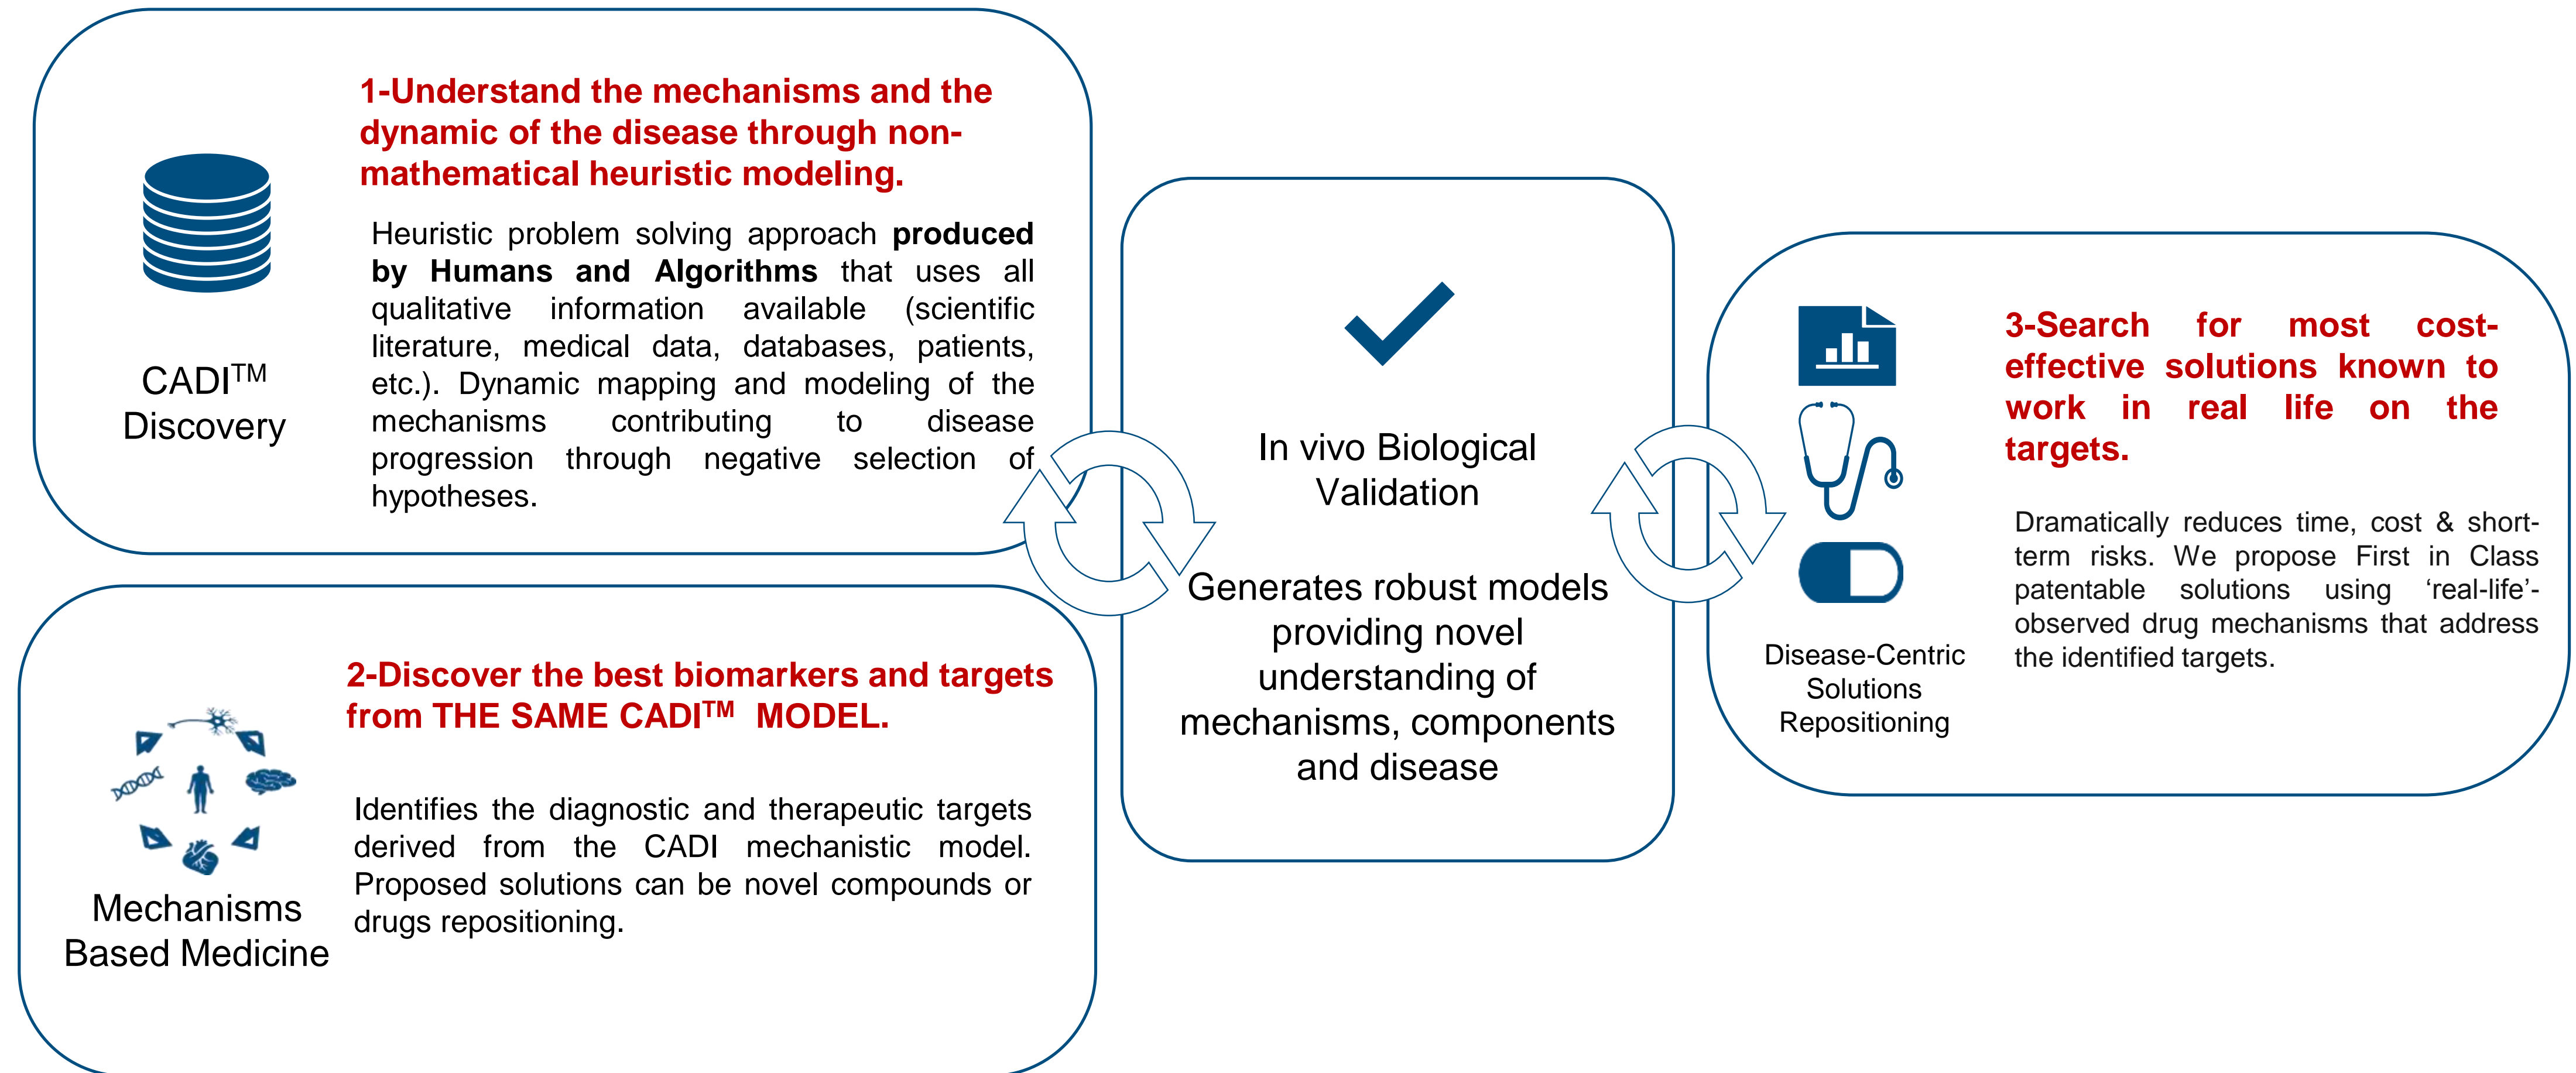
CADI$^{TM}$ Discovery

1-Understand the mechanisms and the dynamic of the disease through non-mathematical heuristic modeling.

Heuristic problem solving approach **produced by Humans and Algorithms** that uses all qualitative information available (scientific literature, medical data, databases, patients, etc.). Dynamic mapping and modeling of the mechanisms contributing to disease progression through negative selection of hypotheses.

Mechanisms Based Medicine

2-Discover the best biomarkers and targets from THE SAME CADI$^{TM}$ MODEL.

Identifies the diagnostic and therapeutic targets derived from the CADI mechanistic model. Proposed solutions can be novel compounds or drugs repositioning.

In vivo Biological Validation

Generates robust models providing novel understanding of mechanisms, components and disease

Disease-Centric Solutions Repositioning

3-Search for most cost-effective solutions known to work in real life on the targets.

Dramatically reduces time, cost & short-term risks. We propose First in Class patentable solutions using 'real-life'-observed drug mechanisms that address the identified targets.